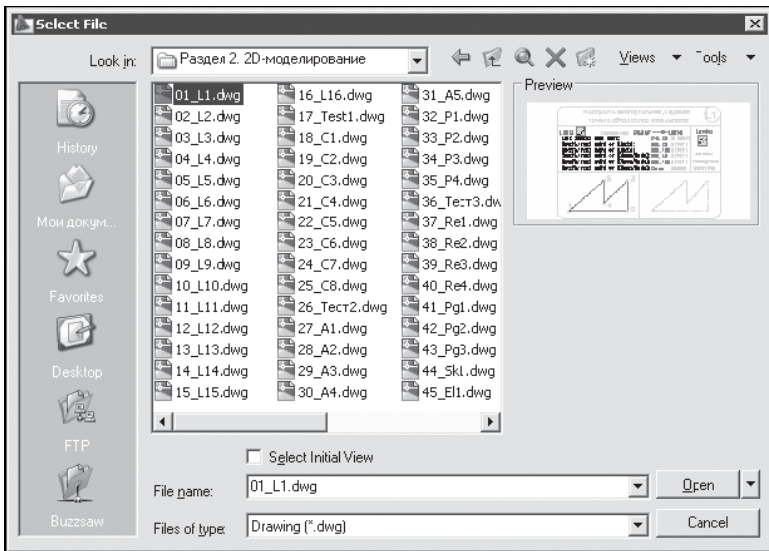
Select File

Look in: Раздел 2. 2D-моделирование

Views Tools

History

Мои докум...

Favorites

Desktop

FTP

Buzzsaw

01_L1.dwg
02_L2.dwg
03_L3.dwg
04_L4.dwg
05_L5.dwg
06_L6.dwg
07_L7.dwg
08_L8.dwg
09_L9.dwg
10_L10.dwg
11_L11.dwg
12_L12.dwg
13_L13.dwg
14_L14.dwg
15_L15.dwg

16_L16.dwg
17_Test1.dwg
18_C1.dwg
19_C2.dwg
20_C3.dwg
21_C4.dwg
22_C5.dwg
23_C6.dwg
24_C7.dwg
25_C8.dwg
26_Тест2.dwg
27_A1.dwg
28_A2.dwg
29_A3.dwg
30_A4.dwg

31_A5.dwg
32_P1.dwg
33_P2.dwg
34_P3.dwg
35_P4.dwg
36_Тест3.dw
37_Re1.dwg
38_Re2.dwg
39_Re3.dwg
40_Re4.dwg
41_Pg1.dwg
42_Pg2.dwg
43_Pg3.dwg
44_Skl.dwg
45_El1.dwg

Preview

Select Initial View

File name: 01_L1.dwg

Open

Files of type: Drawing (*.dwg)

Cancel